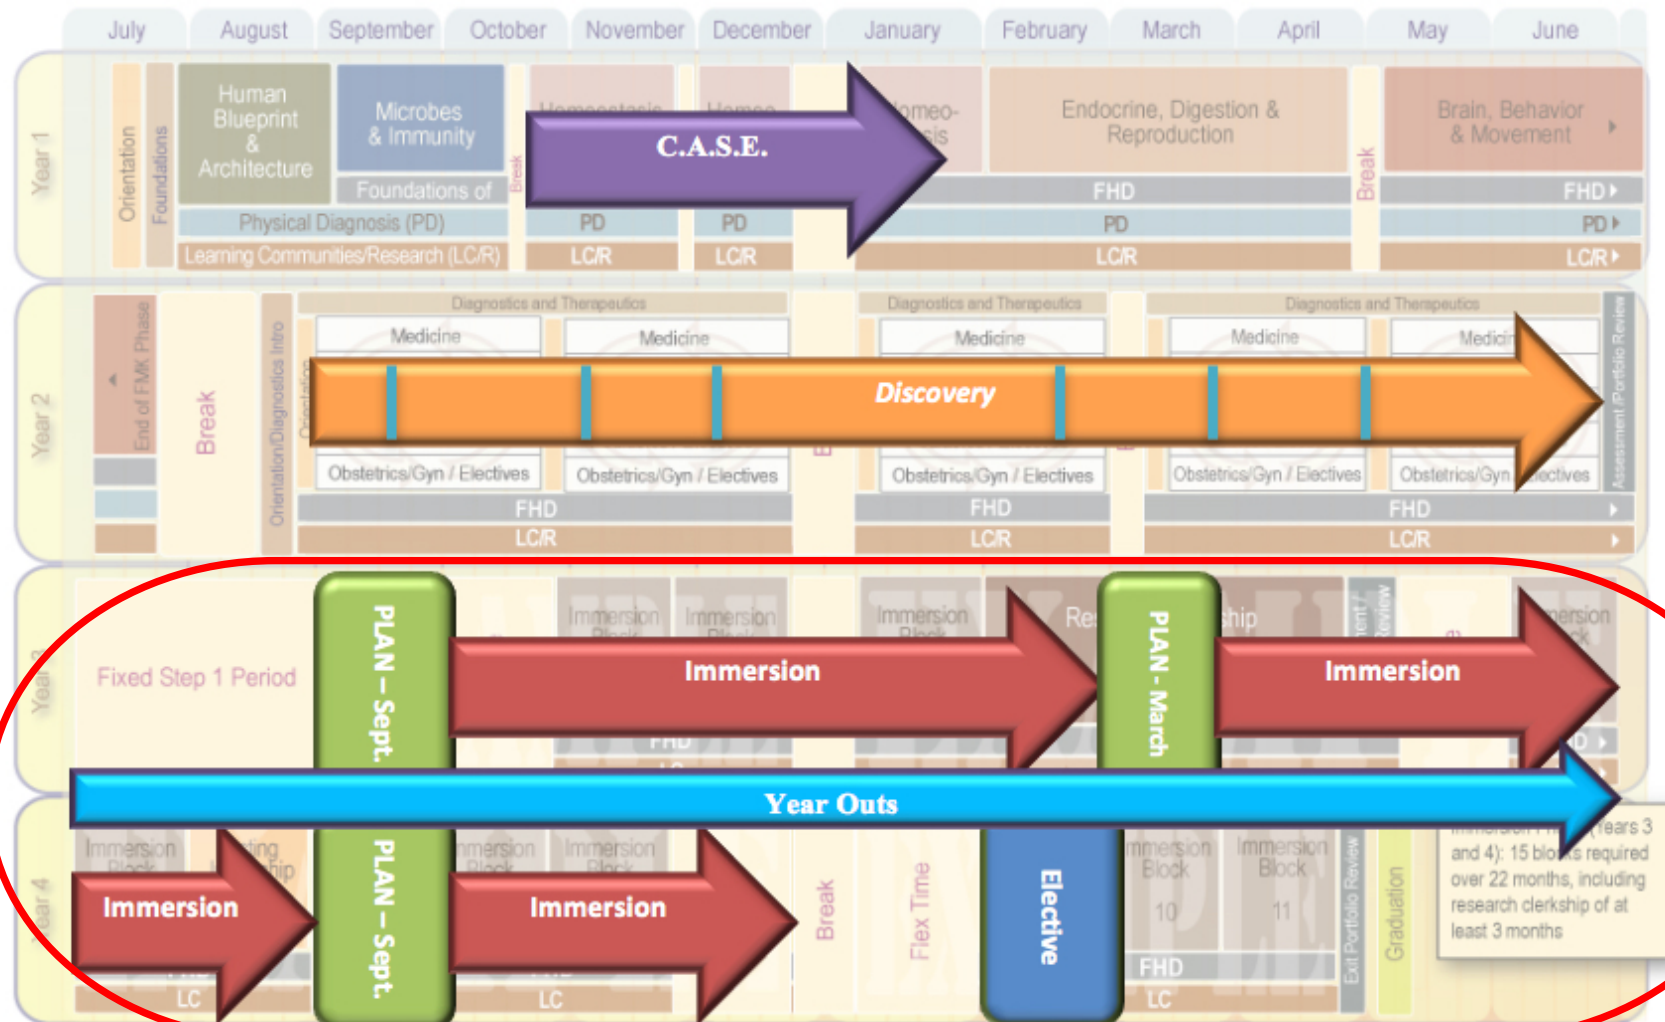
July August September October November December January February March April May June

Year 1

Orientation Foundations

Human Blueprint & Architecture

Microbes & Immunity

Foundations of

Break

Homeo-
sis

Endocrine, Digestion & Reproduction

Break

Brain, Behavior & Movement

C.A.S.E.

FHD FHD

Physical Diagnosis (PD) PD PD PD PD

Learning Communities/Research (LC/R) LC/R LC/R LC/R LC/R

Year 2

End of FMK Phase

Break

Orientation/Diagnostics Intro

Diagnostics and Therapeutics Diagnostics and Therapeutics Diagnostics and Therapeutics

Medicine Medicine Medicine Medicine Medici

Discovery

Obstetrics/Gyn / Electives Obstetrics/Gyn / Electives Obstetrics/Gyn / Electives Obstetrics/Gyn / Electives Obstetrics/Gyn ectives

Assessment /Portfolio Review

FHD FHD FHD

LC/R LC/R LC/R

Year

Fixed Step 1 Period

PLAN – Sept.

Immersion Block Immersion Block Immersion Block

Re ship

Immersion

PLAN - March

Immersion

Year Outs

Year 4

Immersion Block

Immersion

PLAN – Sept.

mersion Block Immersion Block

Immersion

Break

Flex Time

Elective

mmersion Block Immersion Block

10 11

FHD

LC LC LC

Exit Portfolio Review

Graduation

Years 3 and 4): 15 blo s required over 22 months, including research clerkship of at least 3 months